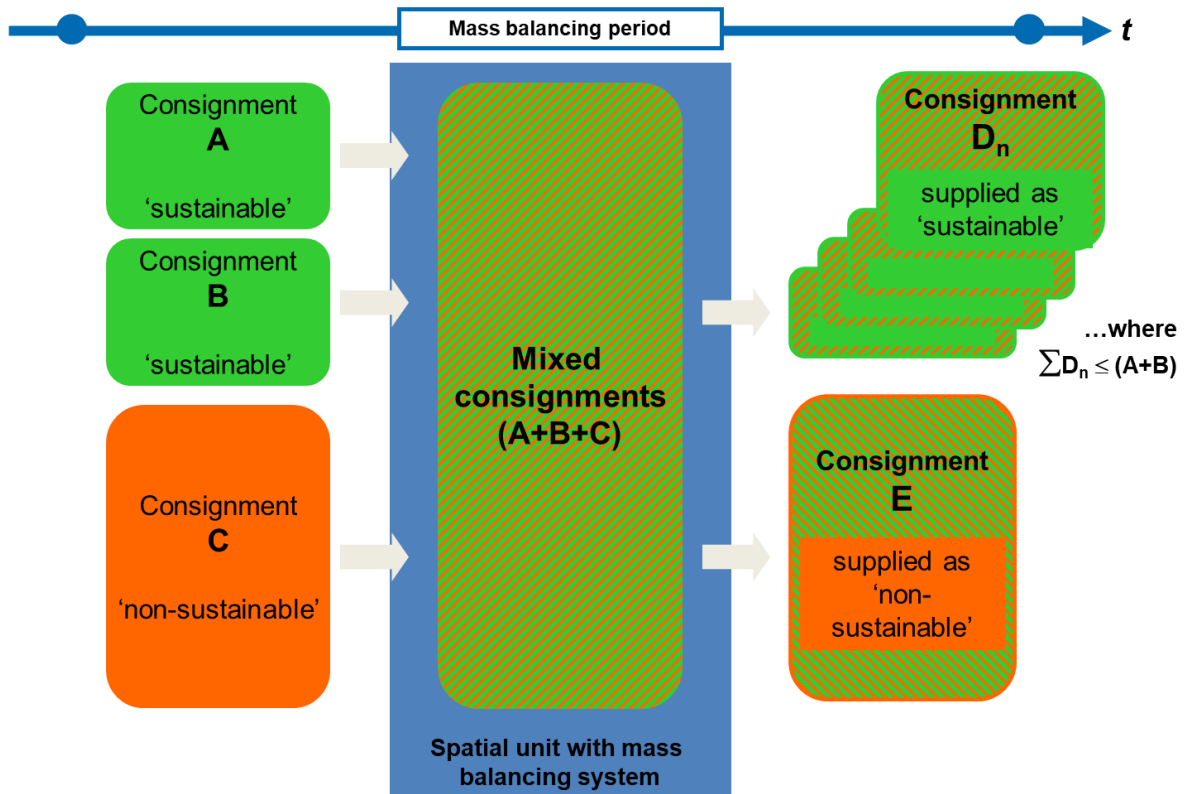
Mass balancing period

*t*

Consignment
A
'sustainable'

Consignment
B
'sustainable'

Consignment
C
'non-sustainable'

Mixed consignments (A+B+C)

Spatial unit with mass balancing system

Consignment
$D_n$
supplied as 'sustainable'

…where
$\sum D_n \leq (A+B)$

Consignment
E
supplied as 'non-sustainable'